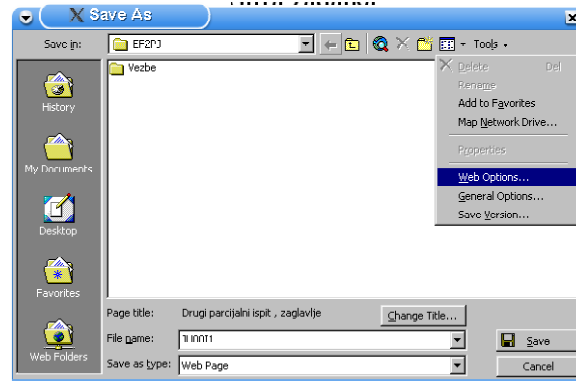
Save As

Save in: EF2PJ

Tools

Vezbe

Delete Del
Rename
Add to Favorites
Map Network Drive...
Properties
Web Options...
General Options...
Save Version...

History
My Documents
Desktop
Favorites
Web Folders

Page title: Drugi parcijalni ispit , zaglavlje
Change Title...
File name: 1I1001T1
Save as type: Web Page
Save
Cancel